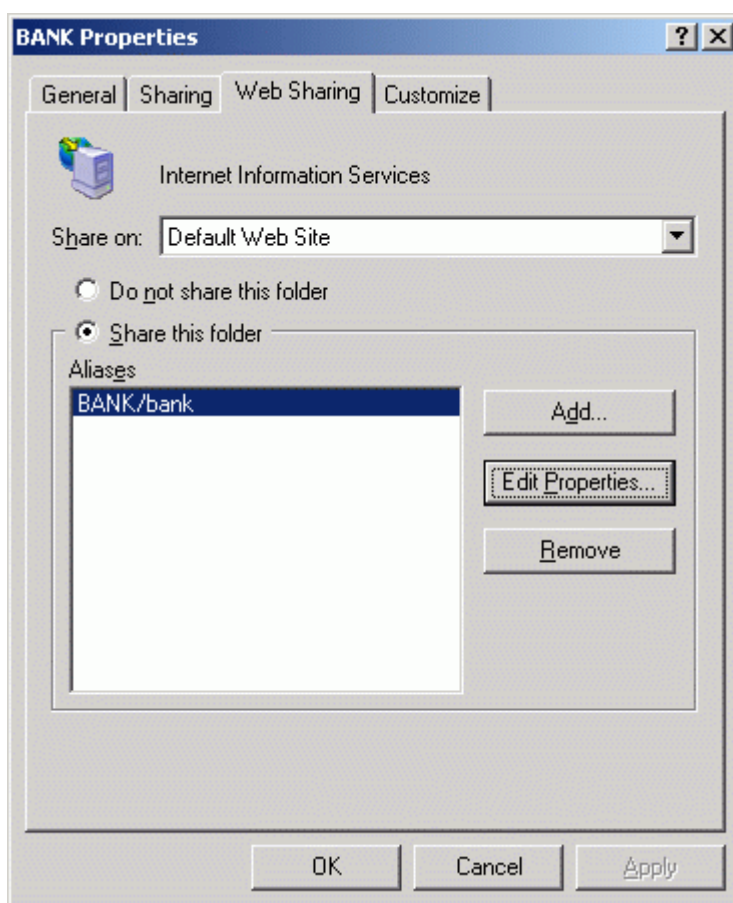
BANK Properties

?

General | Sharing | Web Sharing | Customize

Internet Information Services

Share on: Default Web Site

Do not share this folder

Share this folder

Aliases

BANK/bank

Add...

Edit Properties...

Remove

OK

Cancel

Apply